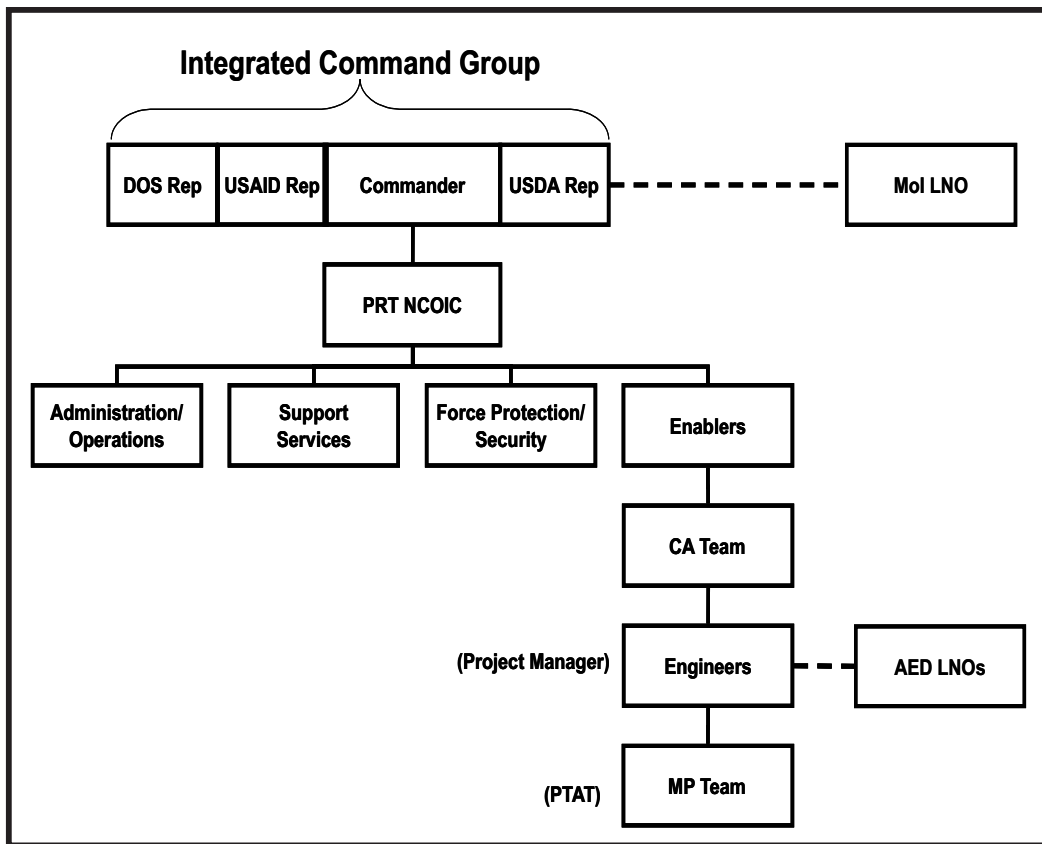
Integrated Command Group

DOS Rep

USAID Rep

Commander

USDA Rep

MoI LNO

PRT NCOIC

Administration/ Operations

Support Services

Force Protection/ Security

Enablers

CA Team

(Project Manager)

Engineers

AED LNOs

(PTAT)

MP Team